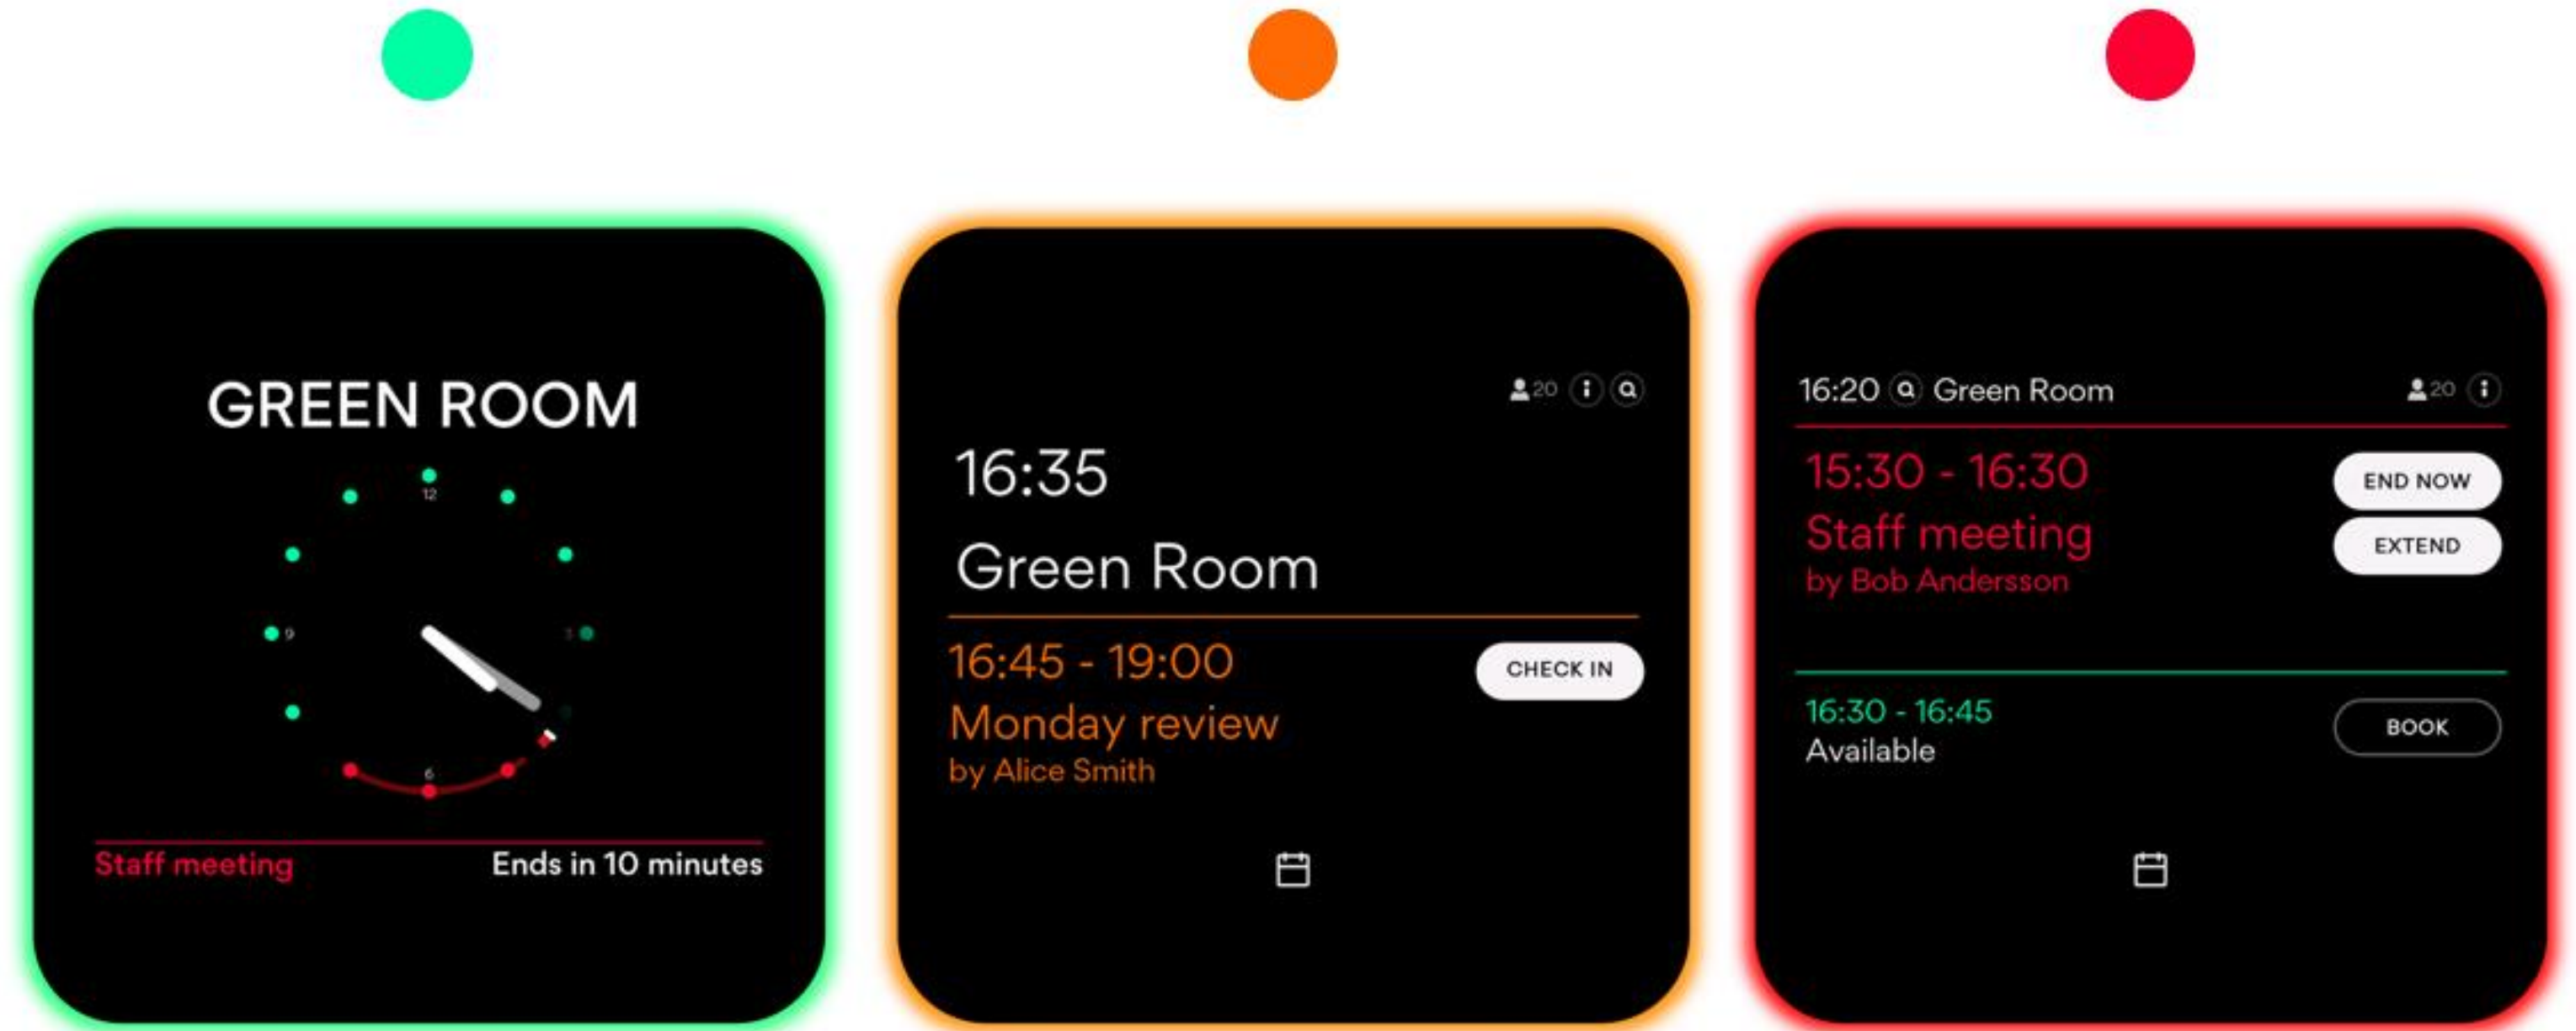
GREEN ROOM

12

9

3

6

Staff meeting

Ends in 10 minutes

20

16:35

Green Room

16:45 - 19:00

Monday review

by Alice Smith

CHECK IN

16:20 Green Room

20

15:30 - 16:30

Staff meeting

by Bob Andersson

END NOW

EXTEND

16:30 - 16:45

Available

BOOK